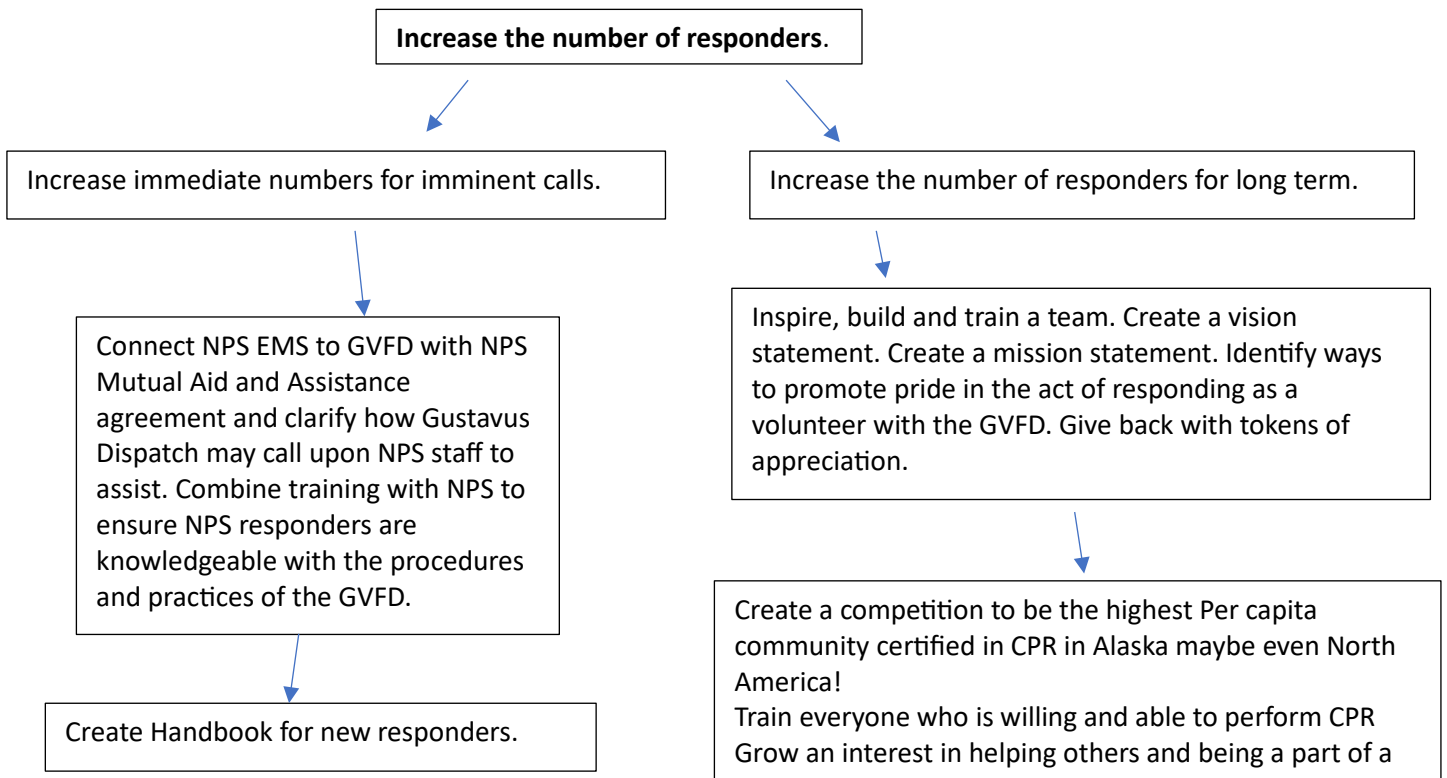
Increase the number of responders.

Increase immediate numbers for imminent calls.

Connect NPS EMS to GVFD with NPS Mutual Aid and Assistance agreement and clarify how Gustavus Dispatch may call upon NPS staff to assist. Combine training with NPS to ensure NPS responders are knowledgeable with the procedures and practices of the GVFD.

Create Handbook for new responders.

Increase the number of responders for long term.

Inspire, build and train a team. Create a vision statement. Create a mission statement. Identify ways to promote pride in the act of responding as a volunteer with the GVFD. Give back with tokens of appreciation.

Create a competition to be the highest Per capita community certified in CPR in Alaska maybe even North America!
Train everyone who is willing and able to perform CPR
Grow an interest in helping others and being a part of a